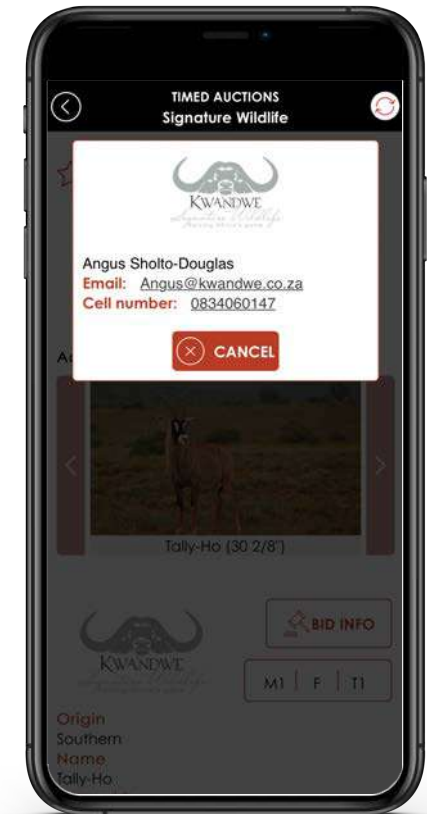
TIMED AUCTIONS
Signature Wildlife

KWANDWE
Signature Wildlife

Angus Sholto-Douglas
Email: Angus@kwandwe.co.za
Cell number: 0834060147

CANCEL

Ac

Tally-Ho (30 2/8")

BID INFO

KWANDWE
Signature Wildlife

M1 | F | T1

Origin
Southern
Name
Tally-Ho